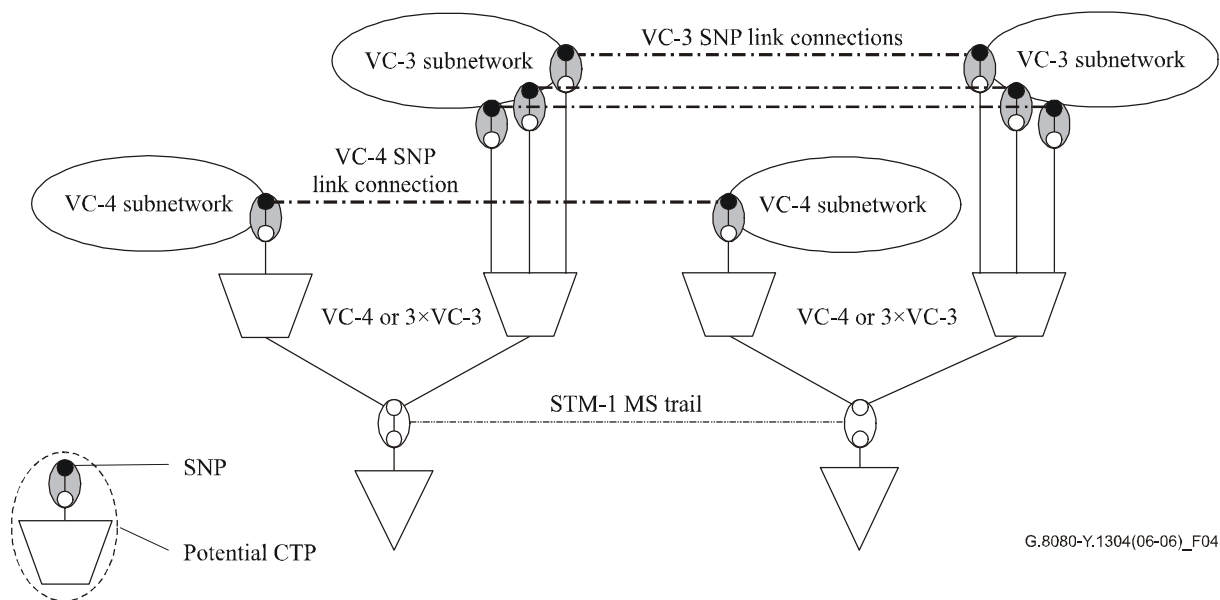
VC-3 SNP link connections

VC-3 subnetwork

VC-3 subnetwork

VC-4 SNP link connection

VC-4 subnetwork

VC-4 subnetwork

VC-4 or 3×VC-3

VC-4 or 3×VC-3

STM-1 MS trail

SNP

Potential CTP

G.8080-Y.1304(06-06)_F04